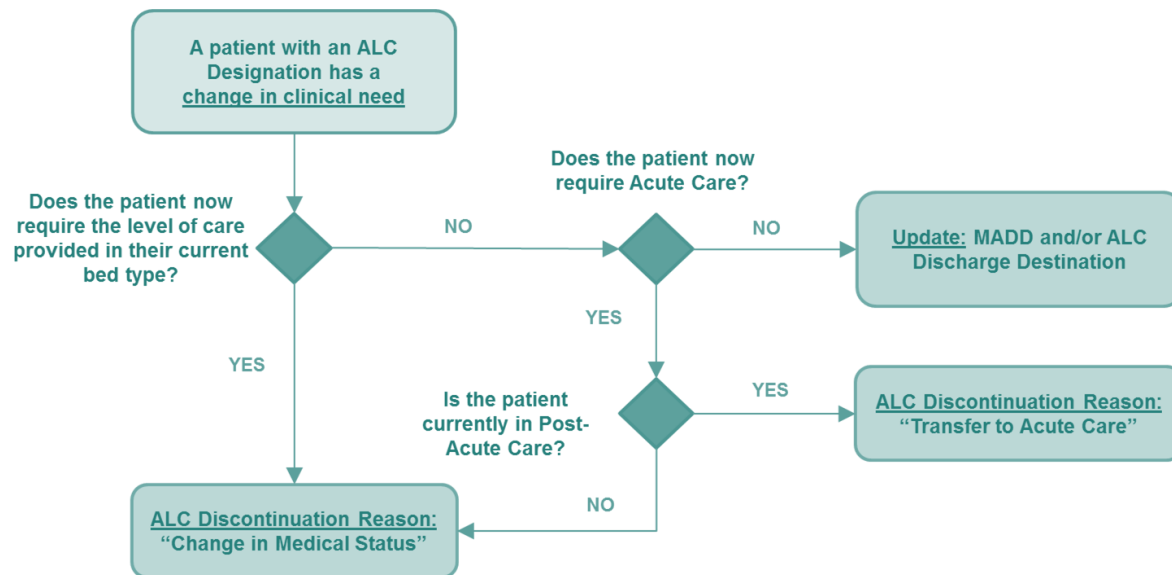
A patient with an ALC Designation has a change in clinical need

Does the patient now require the level of care provided in their current bed type?

NO

Does the patient now require Acute Care?

NO

Update: MADD and/or ALC Discharge Destination

YES

YES

Is the patient currently in Post-Acute Care?

YES

ALC Discontinuation Reason: “Transfer to Acute Care”

NO

ALC Discontinuation Reason: “Change in Medical Status”